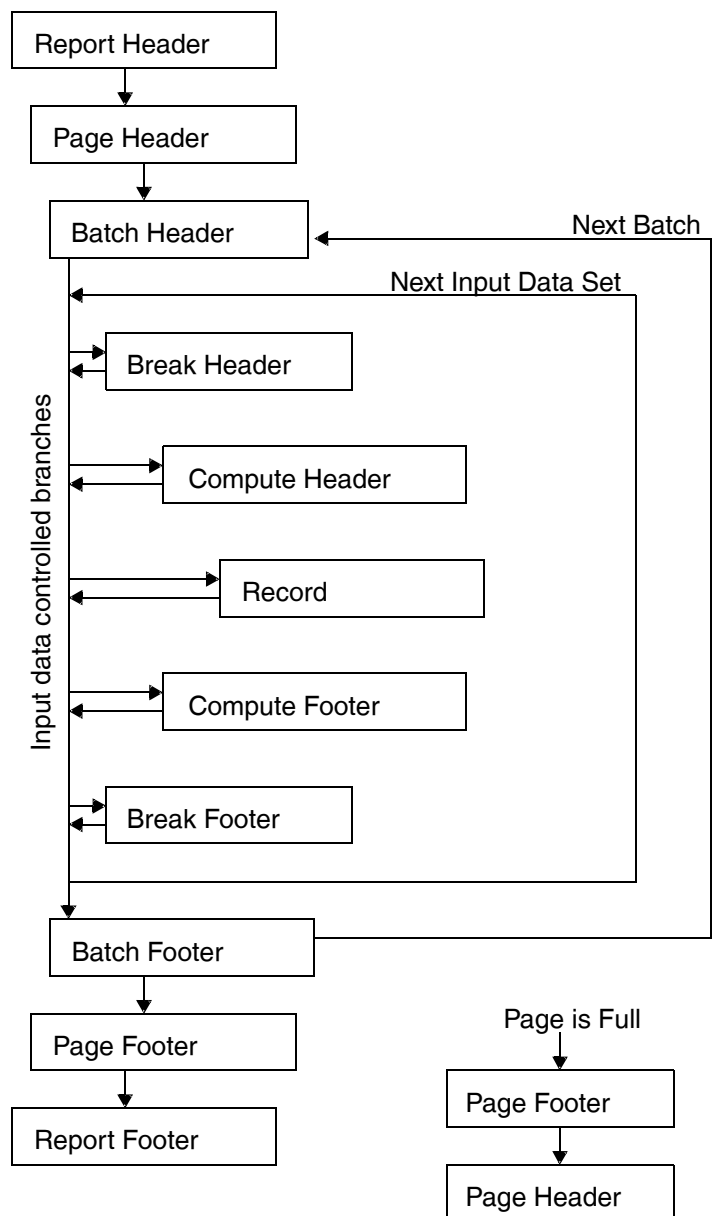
Report Header

Page Header

Batch Header

Next Batch

Next Input Data Set

Input data controlled branches

Break Header

Compute Header

Record

Compute Footer

Break Footer

Batch Footer

Page Footer

Report Footer

Page is Full

Page Footer

Page Header